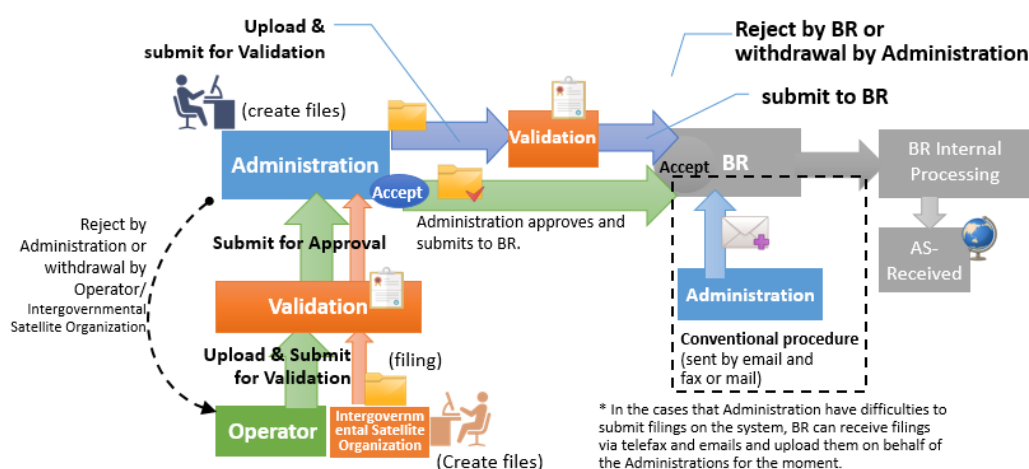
Upload & submit for Validation

Reject by BR or withdrawal by Administration

submit to BR

(create files)

Validation

Administration

Accept

BR

BR Internal Processing

Accept

Administration approves and submits to BR.

AS-Received

Reject by Administration or withdrawal by Operator/ Intergovernmental Satellite Organization

Submit for Approval

Administration

Validation

Conventional procedure (sent by email and fax or mail)

Upload & Submit for Validation

(filing)

Operator

Intergovernmental Satellite Organization

(Create files)

* In the cases that Administration have difficulties to submit filings on the system, BR can receive filings via telefax and emails and upload them on behalf of the Administrations for the moment.